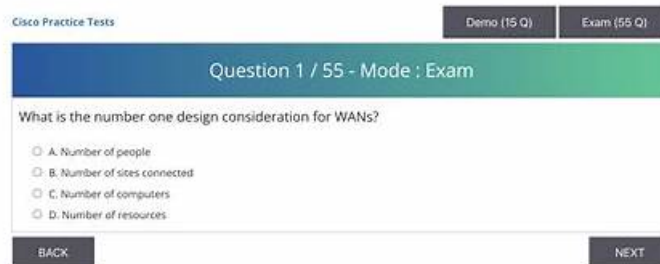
Cisco Practice Tests

Demo (15 Q)

Exam (55 Q)

Question 1 / 55 - Mode : Exam

What is the number one design consideration for WANs?

A. Number of people

B. Number of sites connected

C. Number of computers

D. Number of resources

BACK

NEXT